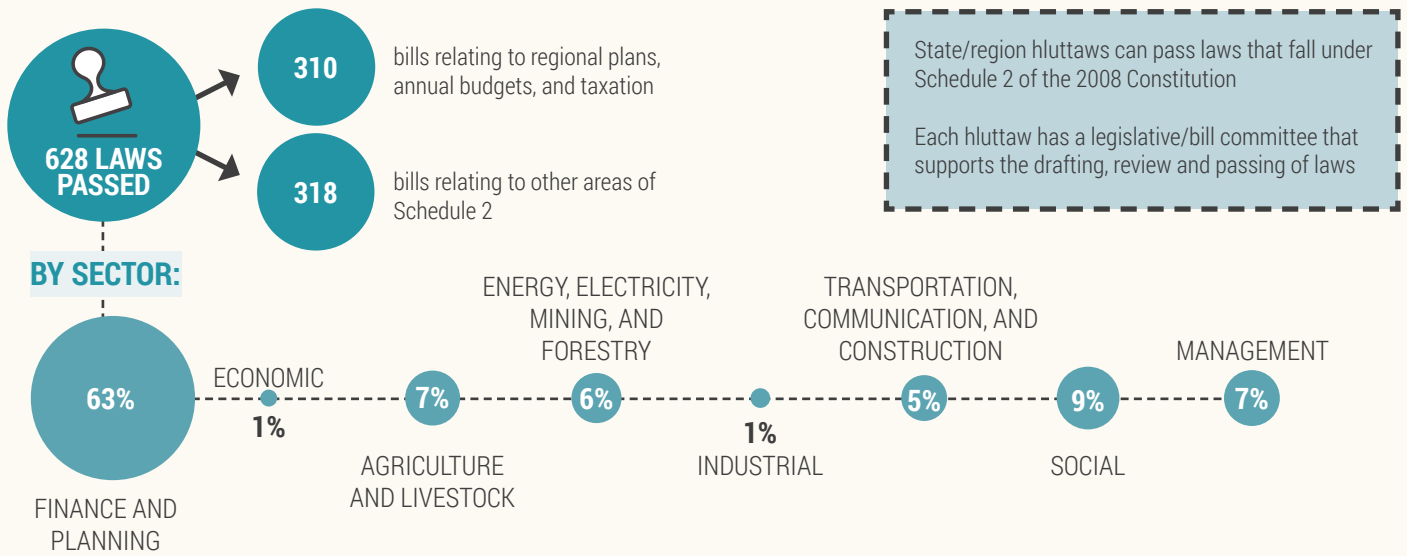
628 LAWS PASSED

310 bills relating to regional plans, annual budgets, and taxation

318 bills relating to other areas of Schedule 2

State/region hluttaws can pass laws that fall under Schedule 2 of the 2008 Constitution

Each hluttaw has a legislative/bill committee that supports the drafting, review and passing of laws

BY SECTOR:

63%
FINANCE AND PLANNING

ECONOMIC
1%

7%
AGRICULTURE AND LIVESTOCK

ENERGY, ELECTRICITY, MINING, AND FORESTRY
6%

1%
INDUSTRIAL

TRANSPORTATION, COMMUNICATION, AND CONSTRUCTION
5%

9%
SOCIAL

MANAGEMENT
7%